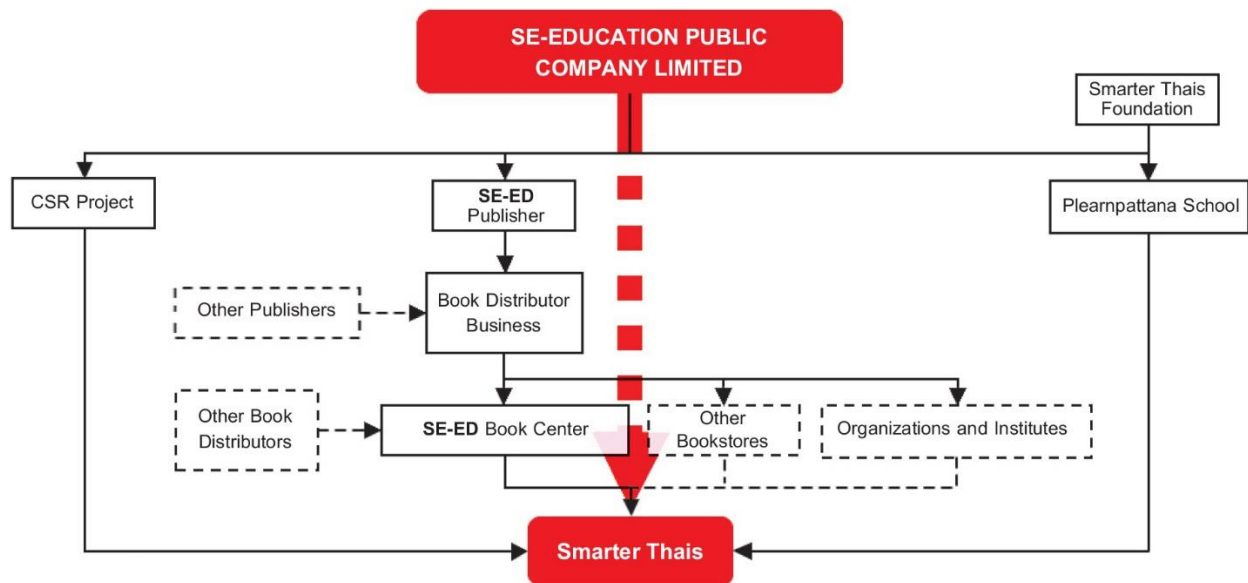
SE-EDUCATION PUBLIC COMPANY LIMITED

Smarter Thais Foundation

CSR Project

SE-ED Publisher

Plearnpattana School

Other Publishers

Book Distributor Business

Other Book Distributors

SE-ED Book Center

Other Bookstores

Organizations and Institutes

Smarter Thais